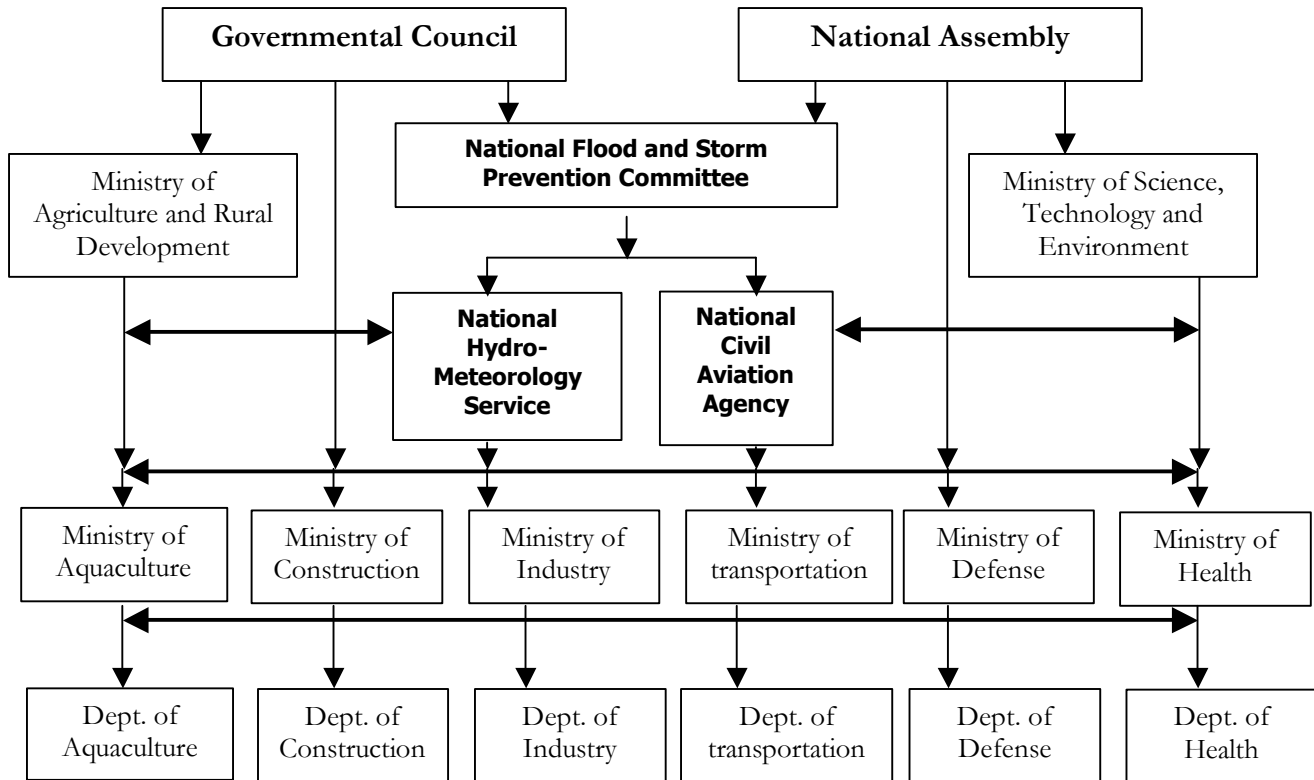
Governmental Council

National Assembly

Ministry of Agriculture and Rural Development

National Flood and Storm Prevention Committee

Ministry of Science, Technology and Environment

National Hydro-Meteorology Service

National Civil Aviation Agency

Ministry of Aquaculture

Ministry of Construction

Ministry of Industry

Ministry of transportation

Ministry of Defense

Ministry of Health

Dept. of Aquaculture

Dept. of Construction

Dept. of Industry

Dept. of transportation

Dept. of Defense

Dept. of Health